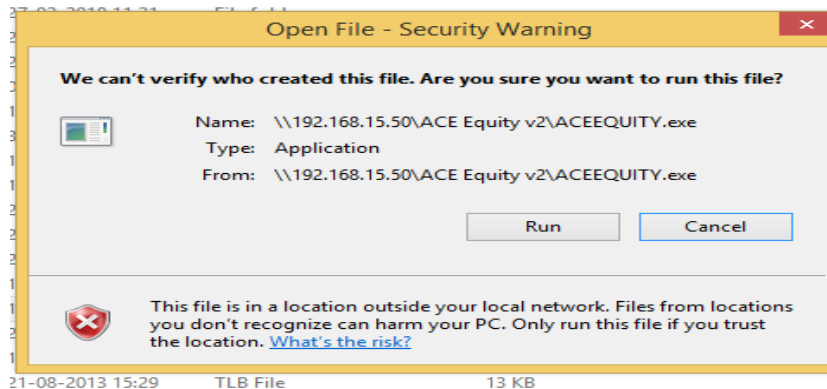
Open File - Security Warning

We can't verify who created this file. Are you sure you want to run this file?

Name: \\192.168.15.50\ACE Equity v2\ACEEQUITY.exe
Type: Application
From: \\192.168.15.50\ACE Equity v2\ACEEQUITY.exe

Run
Cancel

This file is in a location outside your local network. Files from locations you don't recognize can harm your PC. Only run this file if you trust the location. What's the risk?

21-08-2013 15:29 TLB File 13 KB